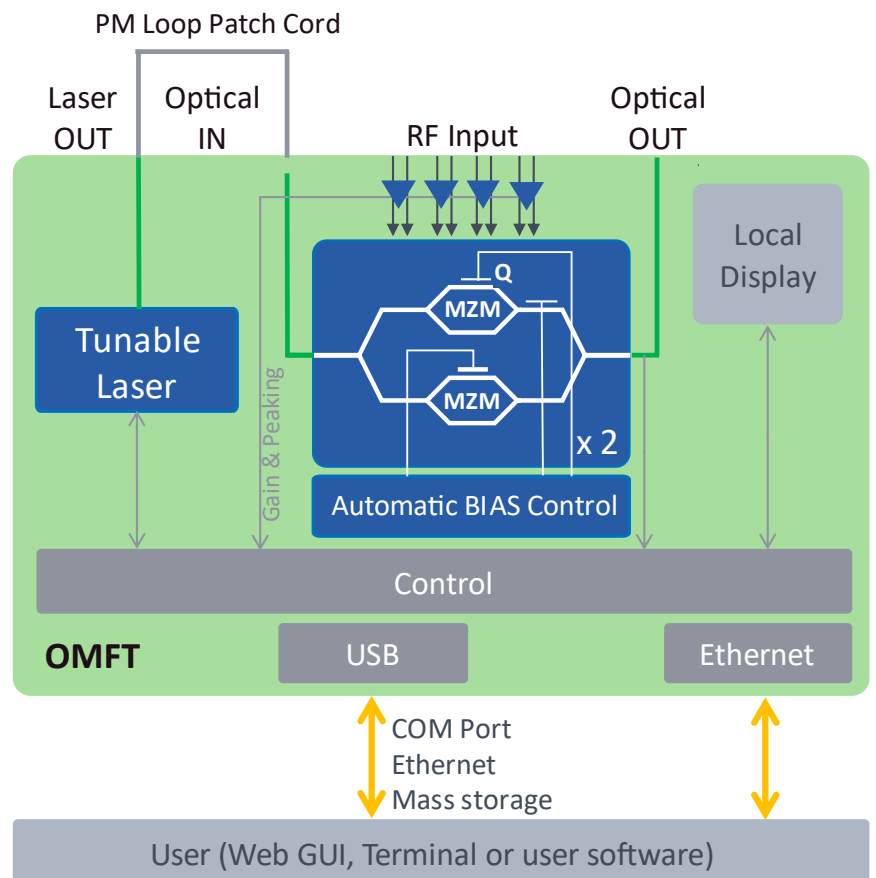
PM Loop Patch Cord

Laser OUT

Optical IN

RF Input

Optical OUT

Local Display

Tunable Laser

Gain & Peaking

Q

MZM

MZM

x 2

Automatic BIAS Control

Control

OMFT

USB

Ethernet

COM Port
Ethernet
Mass storage

User (Web GUI, Terminal or user software)